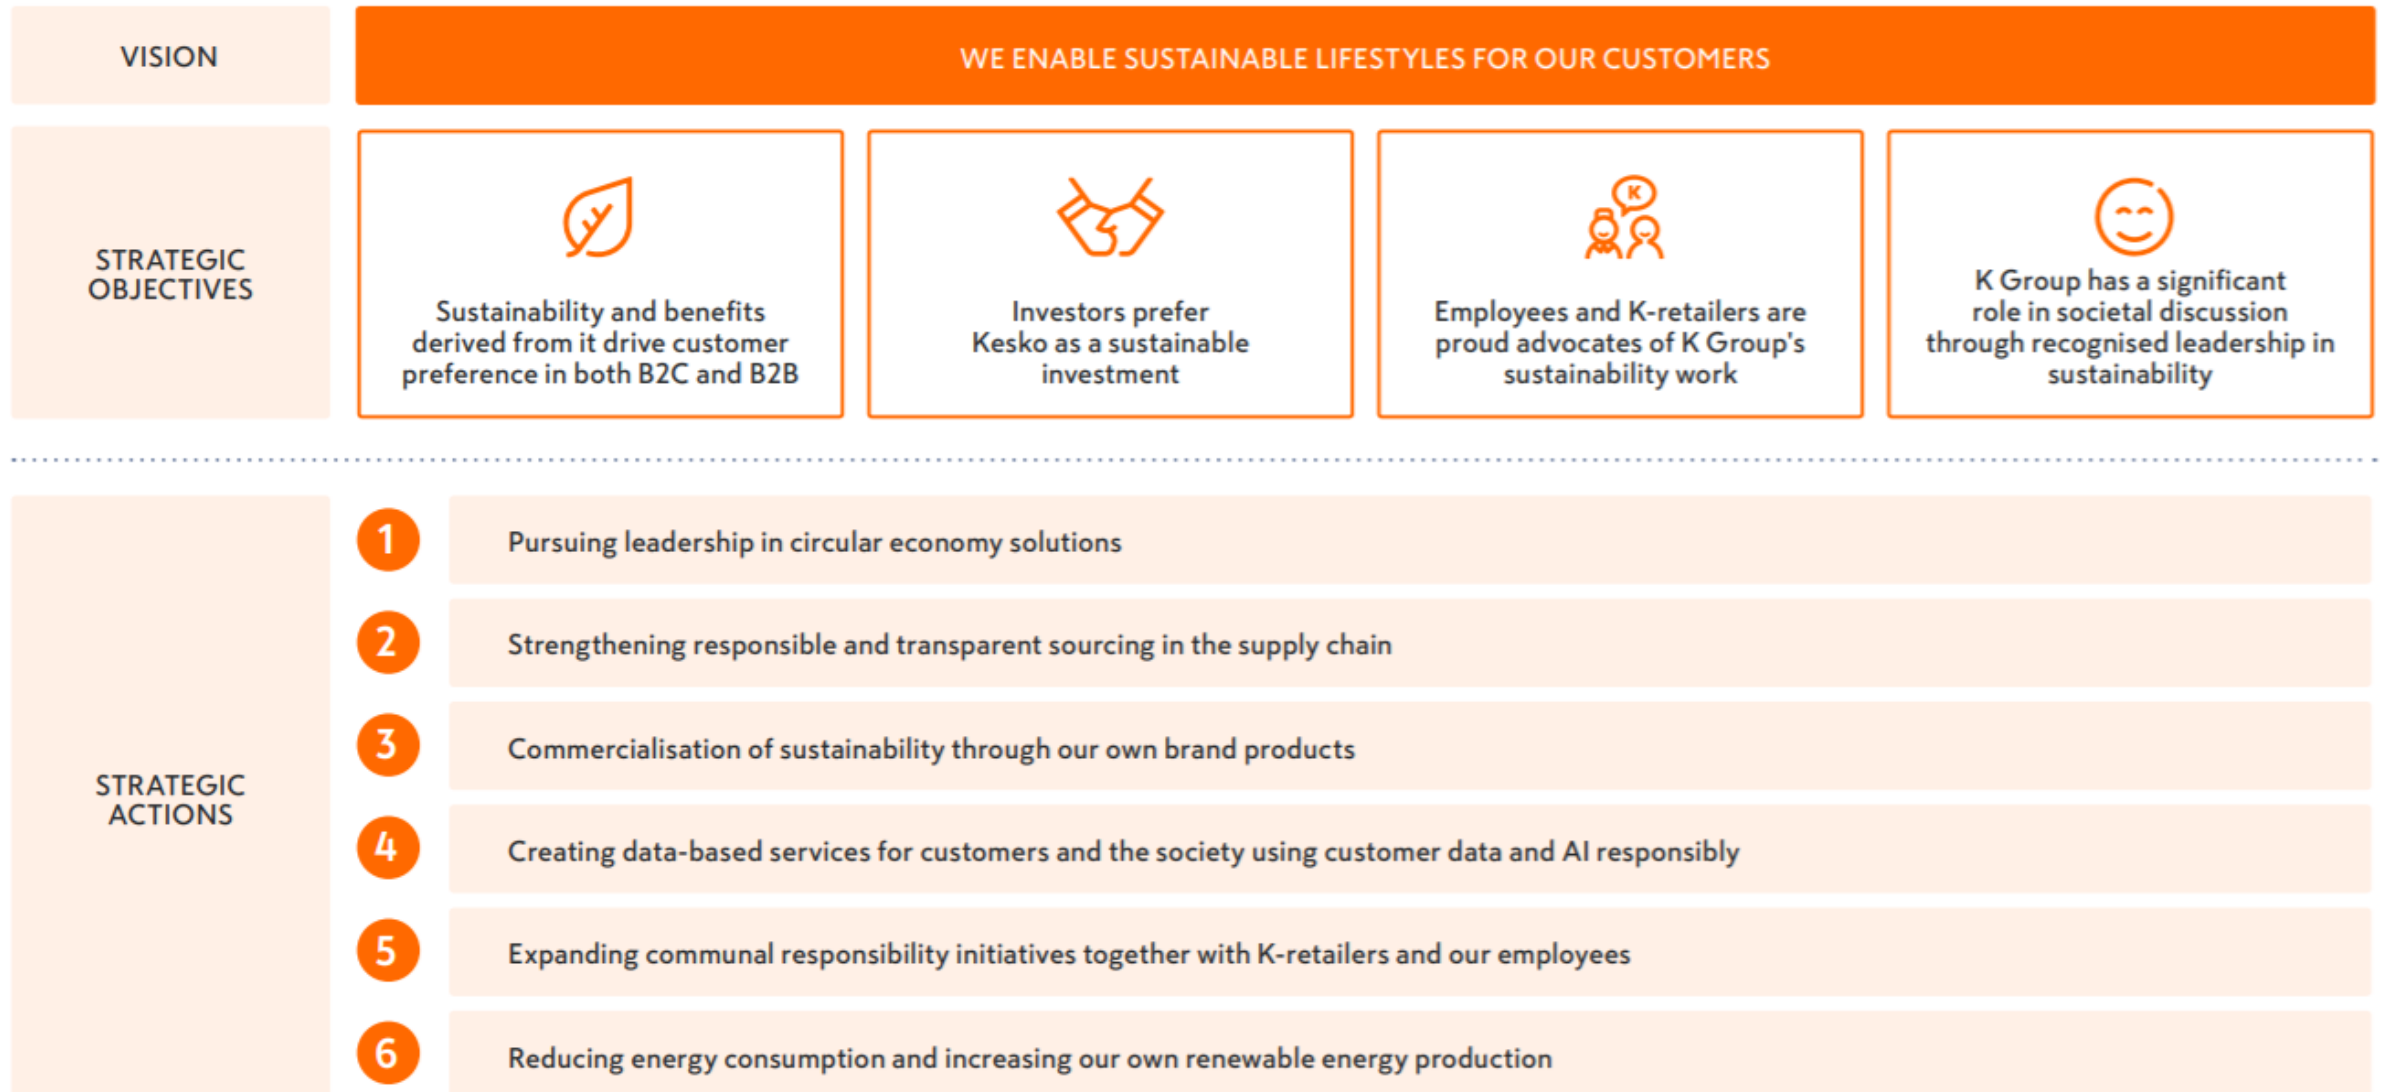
VISION

WE ENABLE SUSTAINABLE LIFESTYLES FOR OUR CUSTOMERS

STRATEGIC OBJECTIVES

Sustainability and benefits derived from it drive customer preference in both B2C and B2B

Investors prefer Kesko as a sustainable investment

K

Employees and K-retailers are proud advocates of K Group's sustainability work

K Group has a significant role in societal discussion through recognised leadership in sustainability

STRATEGIC ACTIONS

1 Pursuing leadership in circular economy solutions

2 Strengthening responsible and transparent sourcing in the supply chain

3 Commercialisation of sustainability through our own brand products

4 Creating data-based services for customers and the society using customer data and AI responsibly

5 Expanding communal responsibility initiatives together with K-retailers and our employees

6 Reducing energy consumption and increasing our own renewable energy production